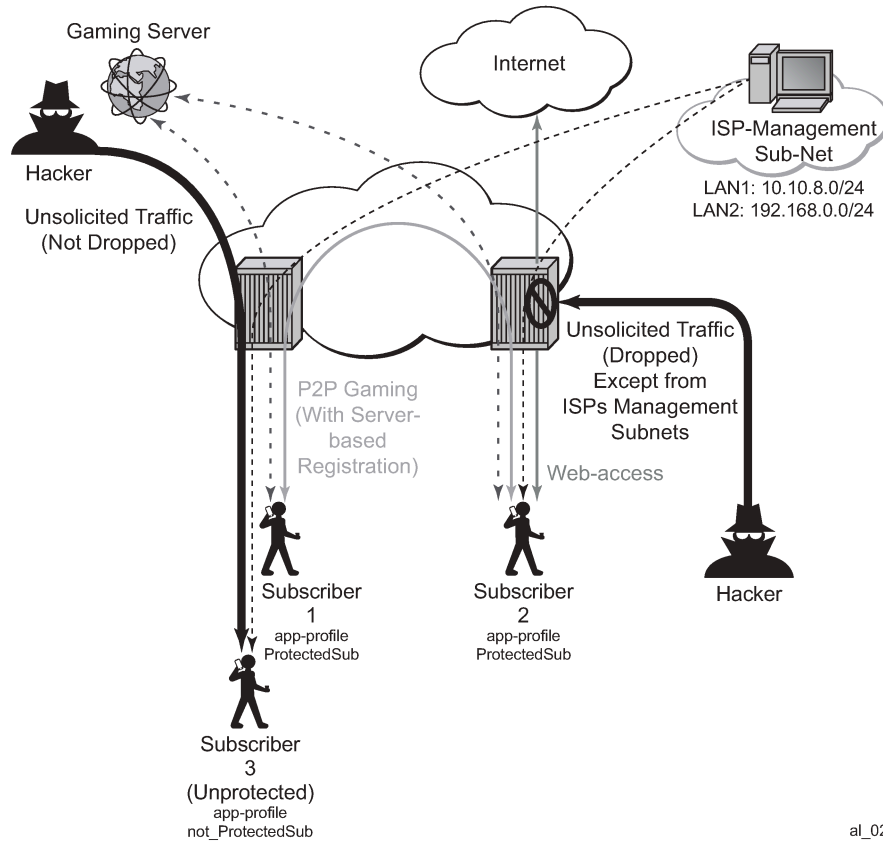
Gaming Server

Internet

ISP-Management Sub-Net

LAN1: 10.10.8.0/24
LAN2: 192.168.0.0/24

Hacker

Unsolicited Traffic (Not Dropped)

Unsolicited Traffic (Dropped) Except from ISPs Management Subnets

P2P Gaming (With Server-based Registration)

Web-access

Hacker

Subscriber 1
app-profile ProtectedSub

Subscriber 2
app-profile ProtectedSub

Subscriber 3 (Unprotected)
app-profile not_ProtectedSub

al_02